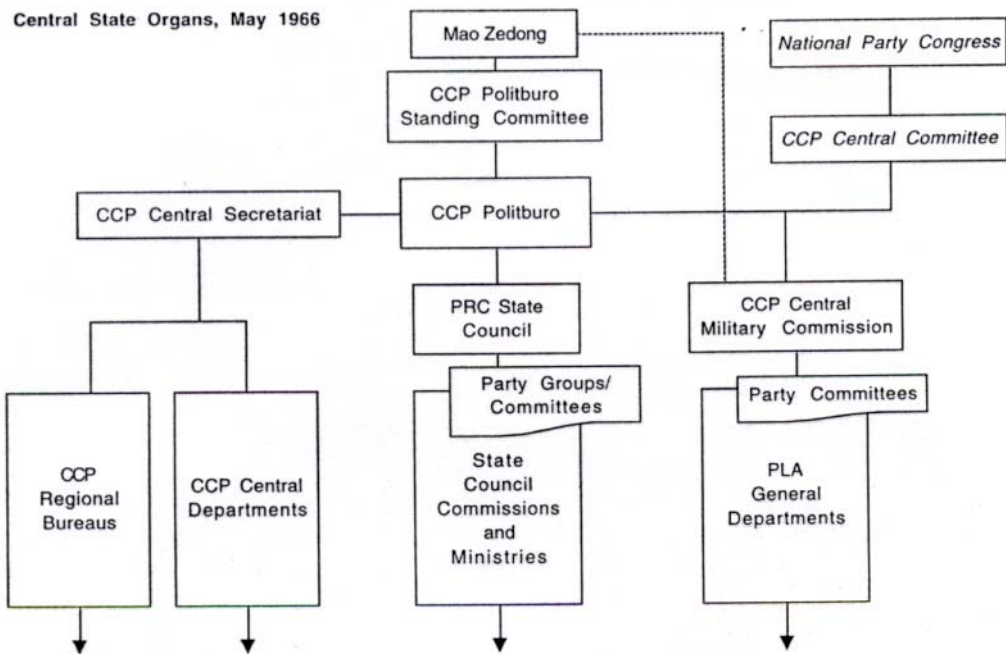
Central State Organs, May 1966

Mao Zedong

National Party Congress

CCP Politburo Standing Committee

CCP Central Committee

CCP Central Secretariat

CCP Politburo

PRC State Council

CCP Central Military Commission

Party Groups/ Committees

Party Committees

CCP Regional Bureaus

CCP Central Departments

State Council Commissions and Ministries

PLA General Departments